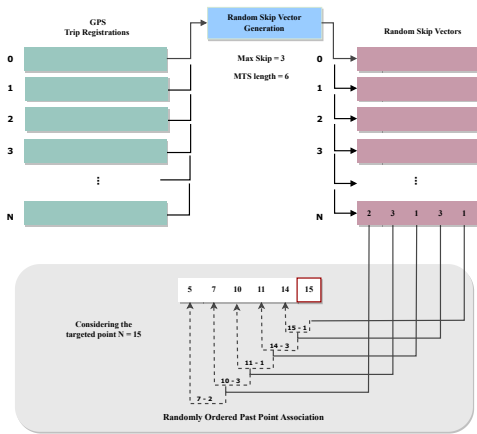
GPS
Trip Registrations

Random Skip Vector Generation

Max Skip = 3

MTS length = 6

Random Skip Vectors

0
1
2
3
⋮
N

0
1
2
3
⋮
N

2 3 1 3 1

5 7 10 11 14 15

Considering the targeted point N = 15

15 - 1
14 - 3
11 - 1
10 - 3
7 - 2

Randomly Ordered Past Point Association